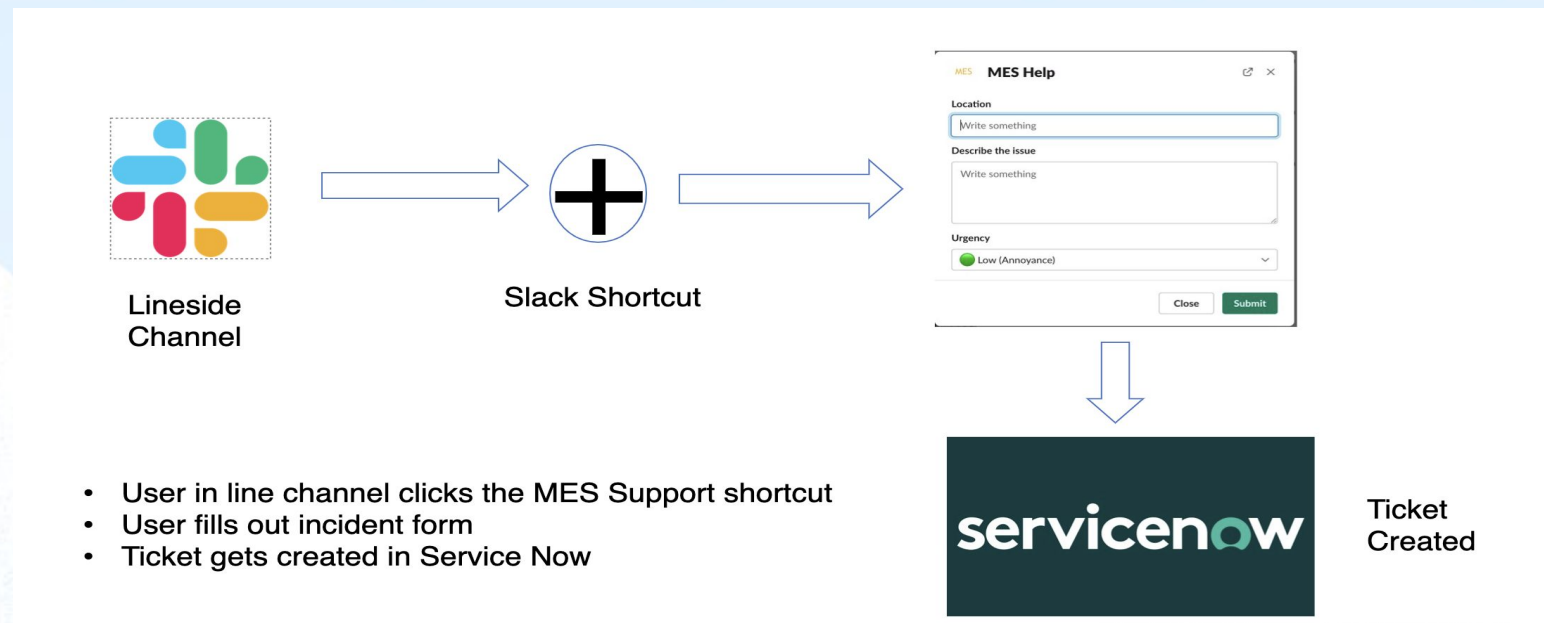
Lineside Channel

Slack Shortcut

MES MES Help

Location

Write something

Describe the issue

Write something

Urgency

Low (Annoyance)

Close Submit

servicenow

Ticket Created

- User in line channel clicks the MES Support shortcut
- User fills out incident form
- Ticket gets created in Service Now